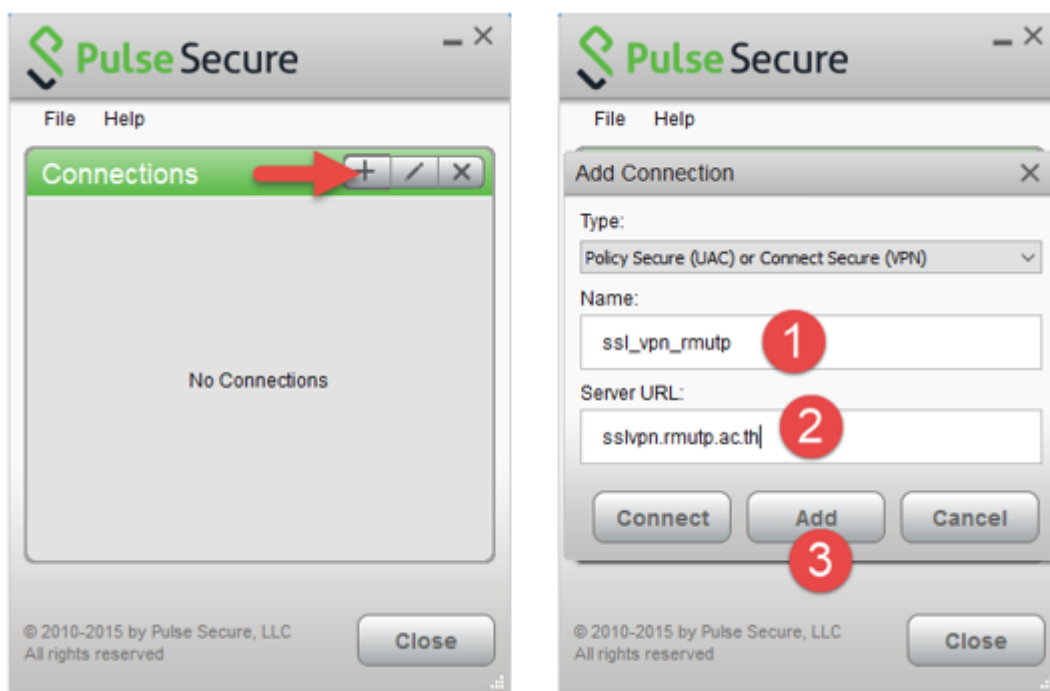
Pulse Secure

File Help

Connections + ⁄ X

No Connections

© 2010-2015 by Pulse Secure, LLC
All rights reserved

Close

Pulse Secure

File Help

Add Connection

Type:

Policy Secure (UAC) or Connect Secure (VPN)

Name:

ssl_vpn_rmutp

1

Server URL:

sslvpn.rmutp.ac.th

2

Connect Add Cancel

3

© 2010-2015 by Pulse Secure, LLC
All rights reserved

Close